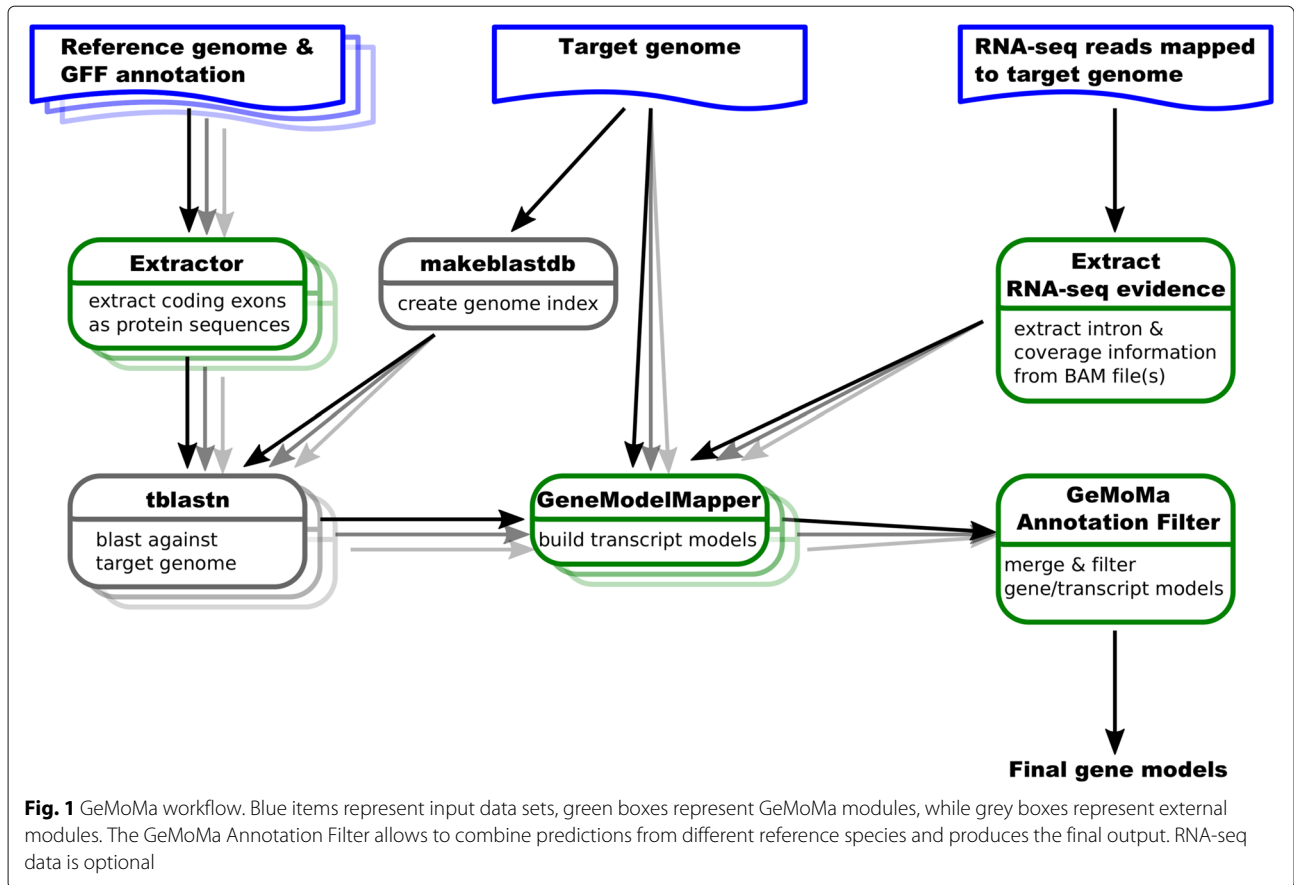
Reference genome & GFF annotation

Target genome

RNA-seq reads mapped to target genome

Extractor

extract coding exons as protein sequences

makeblastdb

create genome index

Extract RNA-seq evidence

extract intron & coverage information from BAM file(s)

tblastn

blast against target genome

GeneModelMapper

build transcript models

GeMoMa Annotation Filter

merge & filter gene/transcript models

Final gene models

**Fig. 1** GeMoMa workflow. Blue items represent input data sets, green boxes represent GeMoMa modules, while grey boxes represent external modules. The GeMoMa Annotation Filter allows to combine predictions from different reference species and produces the final output. RNA-seq data is optional